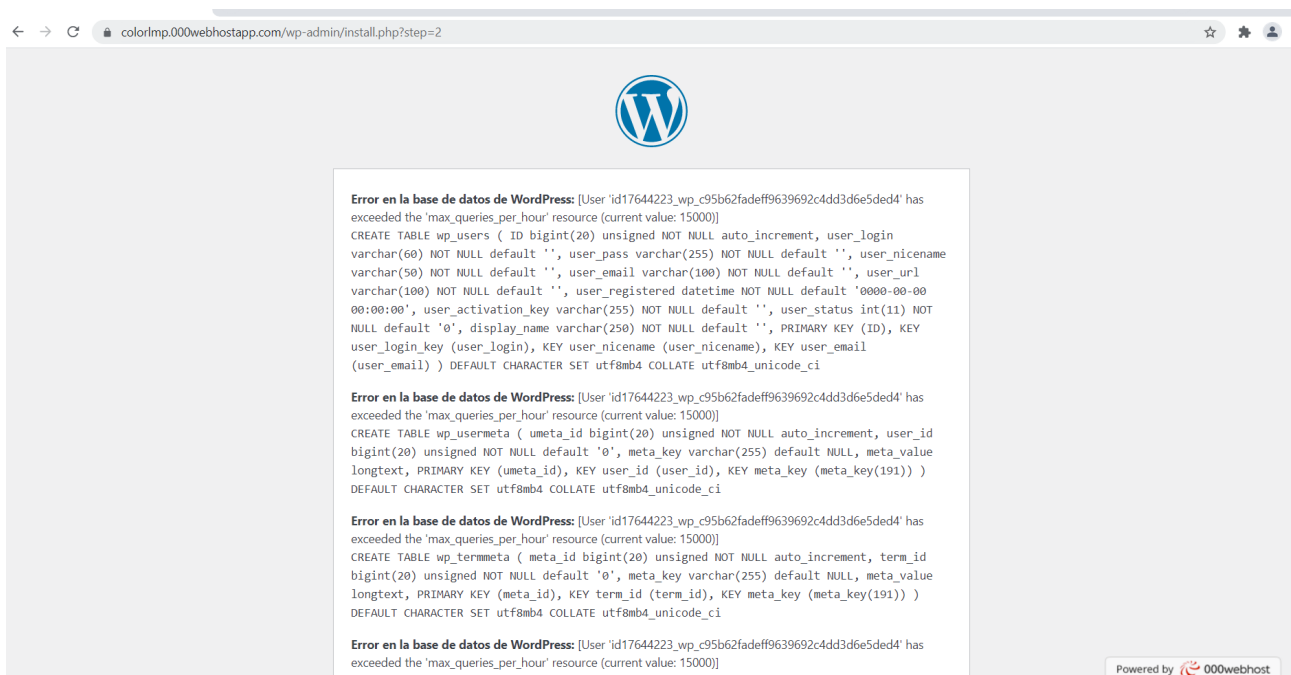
colorlmp.000webhostapp.com/wp-admin/install.php?step=2

Error en la base de datos de WordPress: [User 'id17644223_wp_c95b62fadeff9639692c4dd3d6e5ded4' has exceeded the 'max_queries_per_hour' resource (current value: 15000)]
CREATE TABLE wp_users ( ID bigint(20) unsigned NOT NULL auto_increment, user_login varchar(60) NOT NULL default '', user_pass varchar(255) NOT NULL default '', user_nicename varchar(50) NOT NULL default '', user_email varchar(100) NOT NULL default '', user_url varchar(100) NOT NULL default '', user_registered datetime NOT NULL default '0000-00-00 00:00:00', user_activation_key varchar(255) NOT NULL default '', user_status int(11) NOT NULL default '0', display_name varchar(250) NOT NULL default '', PRIMARY KEY (ID), KEY user_login_key (user_login), KEY user_nicename (user_nicename), KEY user_email (user_email) ) DEFAULT CHARACTER SET utf8mb4 COLLATE utf8mb4_unicode_ci

Error en la base de datos de WordPress: [User 'id17644223_wp_c95b62fadeff9639692c4dd3d6e5ded4' has exceeded the 'max_queries_per_hour' resource (current value: 15000)]
CREATE TABLE wp_usermeta ( umeta_id bigint(20) unsigned NOT NULL auto_increment, user_id bigint(20) unsigned NOT NULL default '0', meta_key varchar(255) default NULL, meta_value longtext, PRIMARY KEY (umeta_id), KEY user_id (user_id), KEY meta_key (meta_key(191)) ) DEFAULT CHARACTER SET utf8mb4 COLLATE utf8mb4_unicode_ci

Error en la base de datos de WordPress: [User 'id17644223_wp_c95b62fadeff9639692c4dd3d6e5ded4' has exceeded the 'max_queries_per_hour' resource (current value: 15000)]
CREATE TABLE wp_termmeta ( meta_id bigint(20) unsigned NOT NULL auto_increment, term_id bigint(20) unsigned NOT NULL default '0', meta_key varchar(255) default NULL, meta_value longtext, PRIMARY KEY (meta_id), KEY term_id (term_id), KEY meta_key (meta_key(191)) ) DEFAULT CHARACTER SET utf8mb4 COLLATE utf8mb4_unicode_ci

Error en la base de datos de WordPress: [User 'id17644223_wp_c95b62fadeff9639692c4dd3d6e5ded4' has exceeded the 'max_queries_per_hour' resource (current value: 15000)]

Powered by 000webhost